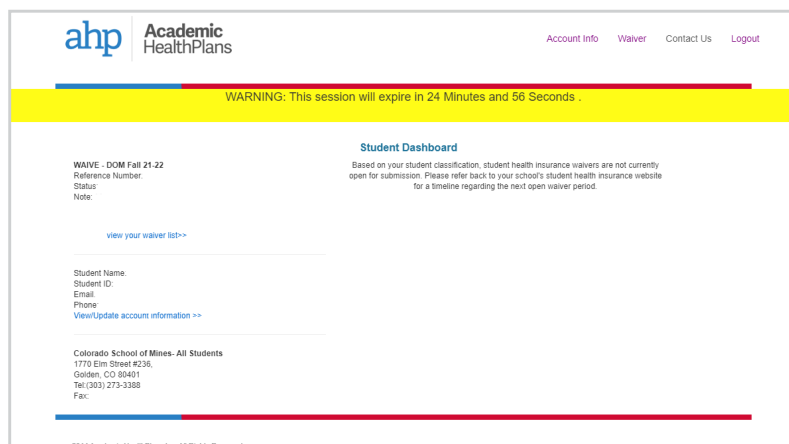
ahp Academic HealthPlans

Account Info Waiver Contact Us Logout

WARNING: This session will expire in 24 Minutes and 56 Seconds .

Student Dashboard

Based on your student classification, student health insurance waivers are not currently open for submission. Please refer back to your school's student health insurance website for a timeline regarding the next open waiver period.

WAIVE - DOM Fall 21-22
Reference Number:
Status:
Note:

view your waiver list>>

Student Name:
Student ID:
Email:
Phone:
View/Update account information >>

Colorado School of Mines- All Students
1770 Elm Street #236,
Golden, CO 80401
Tel:(303) 273-3388
Fax:

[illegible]